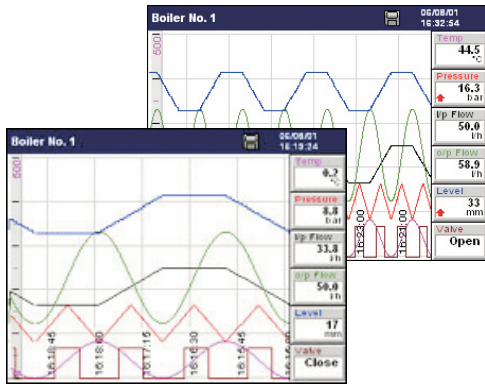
Boiler No. 1
06/08/01
16:32:54
500
Temp
44.5
°C
Pressure
16.3
bar
I/p Flow
50.0
l/h
o/p Flow
58.9
l/h
Level
33
mm
Valve
Open
16:23:00
16:21:00

Boiler No. 1
06/08/01
16:19:24
500
Temp
0.2
°C
Pressure
8.8
bar
I/p Flow
33.8
l/h
o/p Flow
50.0
l/h
Level
17
mm
Valve
Close
16:18:45
16:18:00
16:17:15
16:16:30
16:15:45